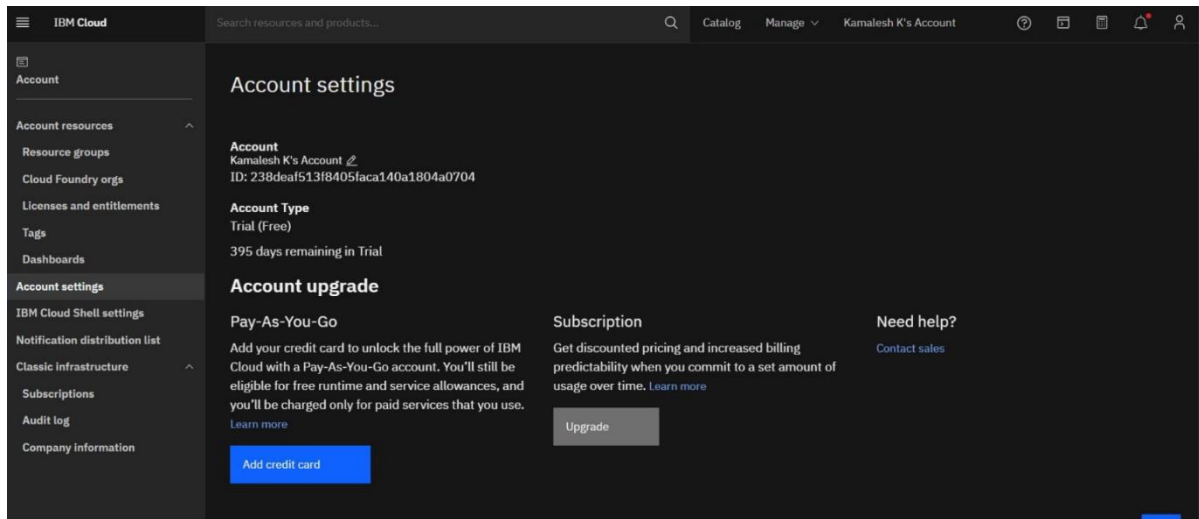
IBM Cloud

Search resources and products...

Catalog

Manage

Kamalesh K's Account

Account

Account resources

Resource groups

Cloud Foundry orgs

Licenses and entitlements

Tags

Dashboards

Account settings

IBM Cloud Shell settings

Notification distribution list

Classic infrastructure

Subscriptions

Audit log

Company information

Account settings

Account
Kamalesh K's Account
ID: 238deaf513f8405faca140a1804a0704

Account Type
Trial (Free)

395 days remaining in Trial

Account upgrade

Pay-As-You-Go

Add your credit card to unlock the full power of IBM Cloud with a Pay-As-You-Go account. You'll still be eligible for free runtime and service allowances, and you'll be charged only for paid services that you use. Learn more

Add credit card

Subscription

Get discounted pricing and increased billing predictability when you commit to a set amount of usage over time. Learn more

Upgrade

Need help?

Contact sales